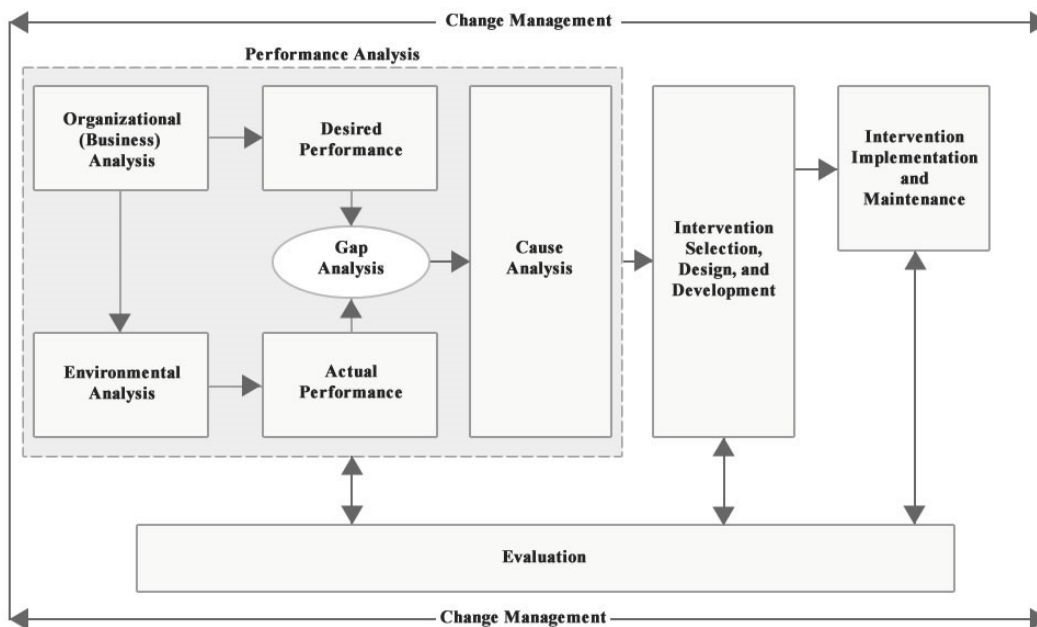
Change Management

Performance Analysis

Organizational (Business) Analysis

Desired Performance

Gap Analysis

Cause Analysis

Environmental Analysis

Actual Performance

Intervention Selection, Design, and Development

Intervention Implementation and Maintenance

Evaluation

Change Management